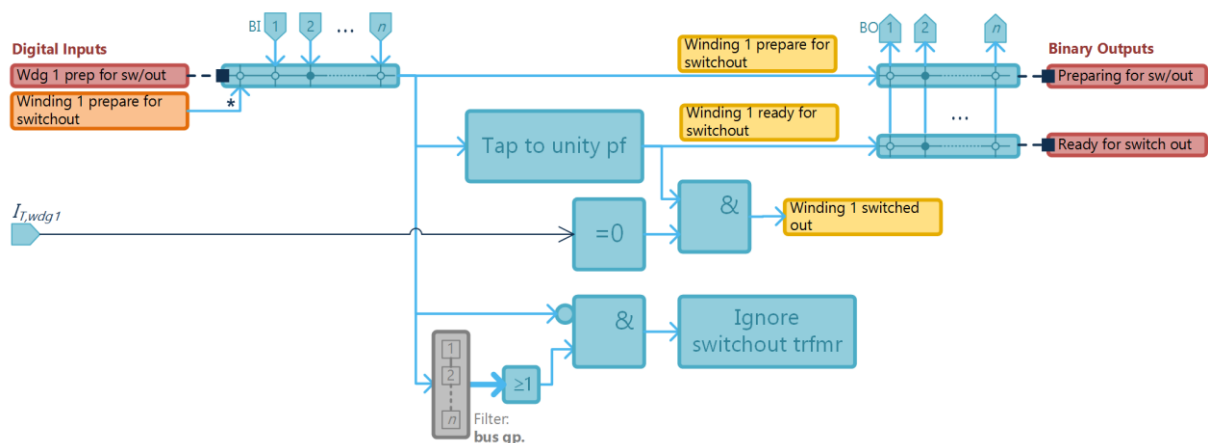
BI 1 2 ... n

Digital Inputs

Wdg 1 prep for sw/out

Winding 1 prepare for switchout

*

Winding 1 prepare for switchout

BO 1 2 n

Binary Outputs

Preparing for sw/out

Tap to unity pf

Winding 1 ready for switchout

...

Ready for switch out

$I_{T,wdg1}$

=0

&

Winding 1 switched out

&

Ignore switchout trfmr

1

2

n

≥1

Filter: bus gp.